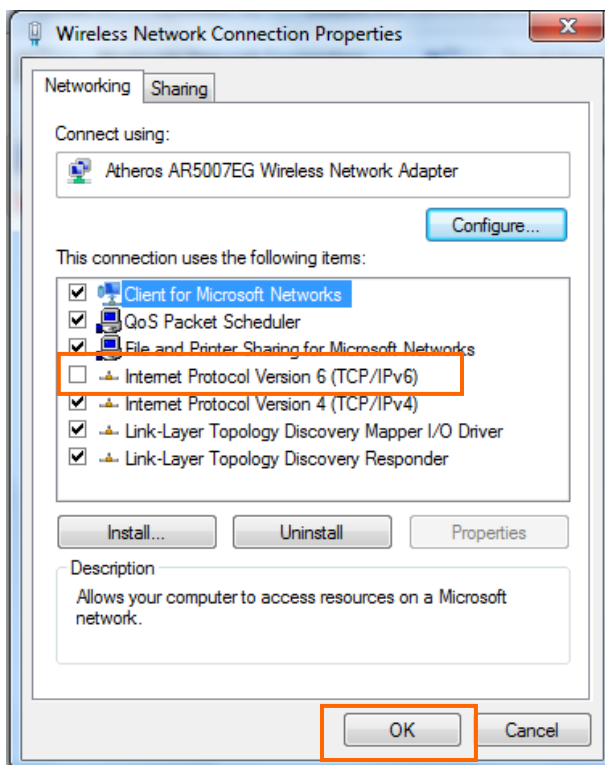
Wireless Network Connection Properties

Networking Sharing

Connect using:

Atheros AR5007EG Wireless Network Adapter

Configure...

This connection uses the following items:

Client for Microsoft Networks
QoS Packet Scheduler
File and Printer Sharing for Microsoft Networks
Internet Protocol Version 6 (TCP/IPv6)
Internet Protocol Version 4 (TCP/IPv4)
Link-Layer Topology Discovery Mapper I/O Driver
Link-Layer Topology Discovery Responder

Install... Uninstall Properties

Description

Allows your computer to access resources on a Microsoft network.

OK Cancel